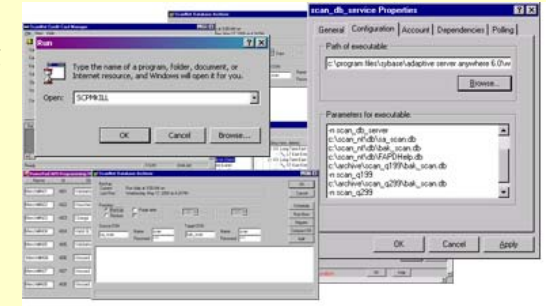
ScanNet Database Archive

scan_db_service Properties

General | Configuration | Account | Dependencies | Polling

Path of executable:

c:\program files\sybase\adaptive server anywhere 6.0\w

Browse...

Parameters for executable:

-n scan_db_server
c:\scan_nt\db\sa_scan.db
c:\scan_nt\db\bak_scan.db
c:\scan_nt\db\FAPDHelp.db
c:\archive\scan_q199\bak_scan.db
-n scan_q199
c:\archive\scan_q299\bak_scan.db
-n scan_q299

OK | Cancel | Apply

Run

Type the name of a program, folder, document, or Internet resource, and Windows will open it for you.

Open: SCPMKILL

OK | Cancel | Browse...

ScanNet Database Archive